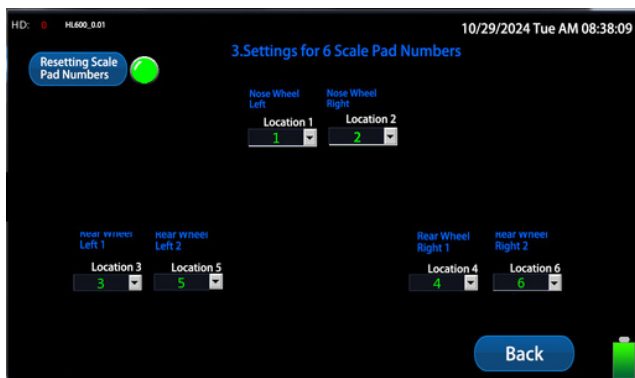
HD: 0 HL600_0.01

10/29/2024 Tue AM 08:38:09

Resetting Scale Pad Numbers

3.Settings for 6 Scale Pad Numbers

Nose Wheel Left

Location 1

1

Nose Wheel Right

Location 2

2

Rear Wheel Left 1

Location 3

3

Rear Wheel Left 2

Location 5

5

Rear Wheel Right 1

Location 4

4

Rear Wheel Right 2

Location 6

6

Back